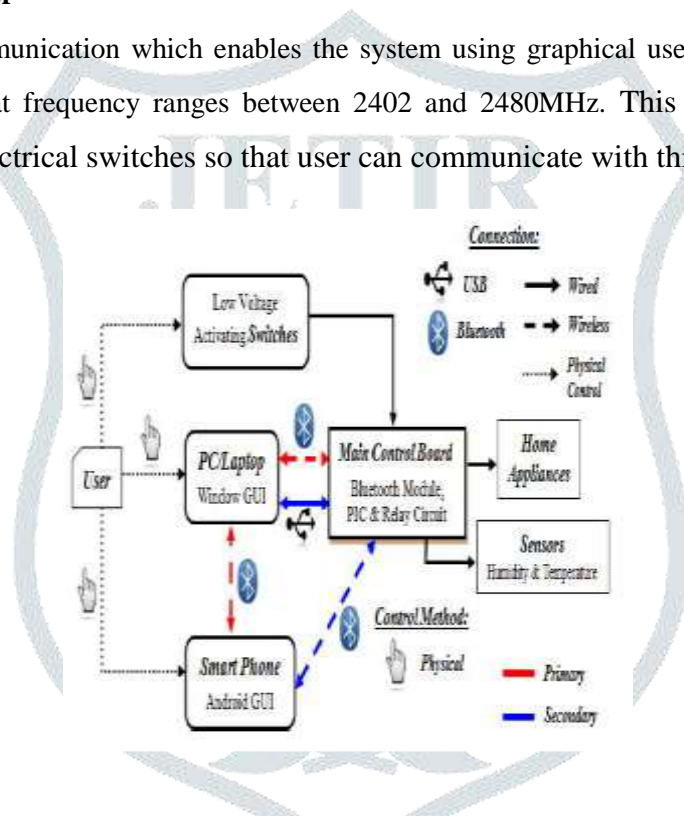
munication which enables the system using graphical use
t frequency ranges between 2402 and 2480MHz. This
ctrical switches so that user can communicate with th

JETIR

Connection:

USB → Wired

Bluetooth - - → Wireless

Physical Control

Low Voltage Activating Switches

User

PC/Laptop Window GUI

Main Control Board Bluetooth Module, PIC & Relay Circuit

Home Appliances

Sensors Humidity & Temperature

Smart Phone Android GUI

Control Method:

Physical

Primary

Secondary